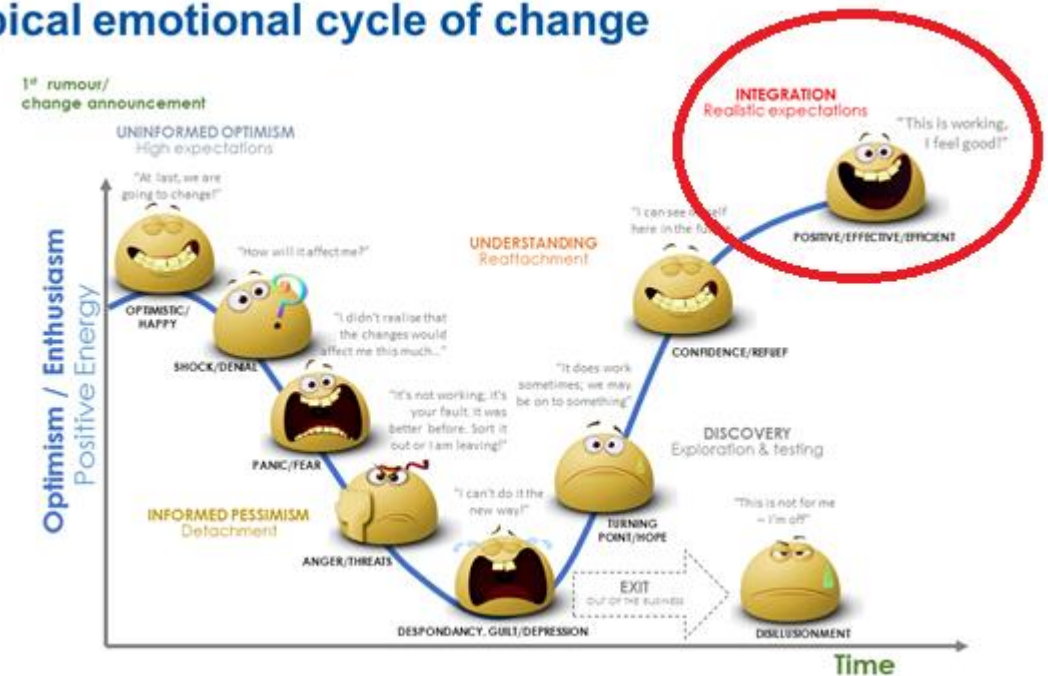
pical emotional cycle of change

1st rumour/ change announcement

UNINFORMED OPTIMISM
High expectations

"At last, we are going to change!"

OPTIMISTIC/ HAPPY

"How will it affect me?"

SHOCK/DENIAL

"I didn't realise that the changes would affect me this much..."

PANIC/FEAR

"It's not working, it's your fault. It was better before. Sort it out or I am leaving!"

ANGER/THREATS

INFORMED PESSIMISM
Detachment

"I can't do it the new way!"

DESPONDANCY, GUILT/DEPRESSION

EXIT
OUT OF THE BUSINESS

"It does work sometimes; we may be on to something"

TURNING POINT/HOPE

DISCOVERY
Exploration & testing

"This is not for me – I'm off"

DISILLUSIONMENT

UNDERSTANDING
Reattachment

"I can see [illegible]elf here in the fu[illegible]"

CONFIDENCE/RELIEF

INTEGRATION
Realistic expectations

"This is working, I feel good!"

POSITIVE/EFFECTIVE/EFFICIENT

Optimism / Enthusiasm
Positive Energy

Time